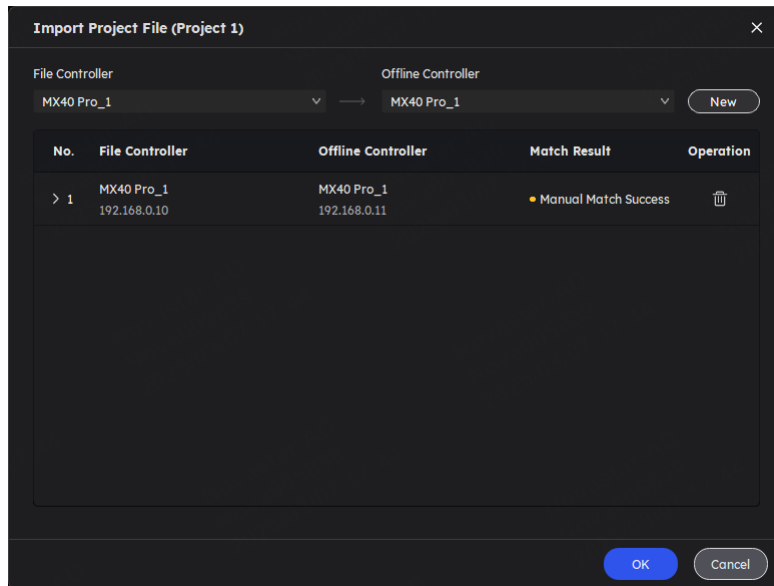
Import Project File (Project 1)

File Controller
MX40 Pro_1

Offline Controller
MX40 Pro_1

New

| No. | File Controller | Offline Controller | Match Result | Operation |
|---|---|---|---|---|
| 1 | MX40 Pro_1 192.168.0.10 | MX40 Pro_1 192.168.0.11 | Manual Match Success | |

OK
Cancel